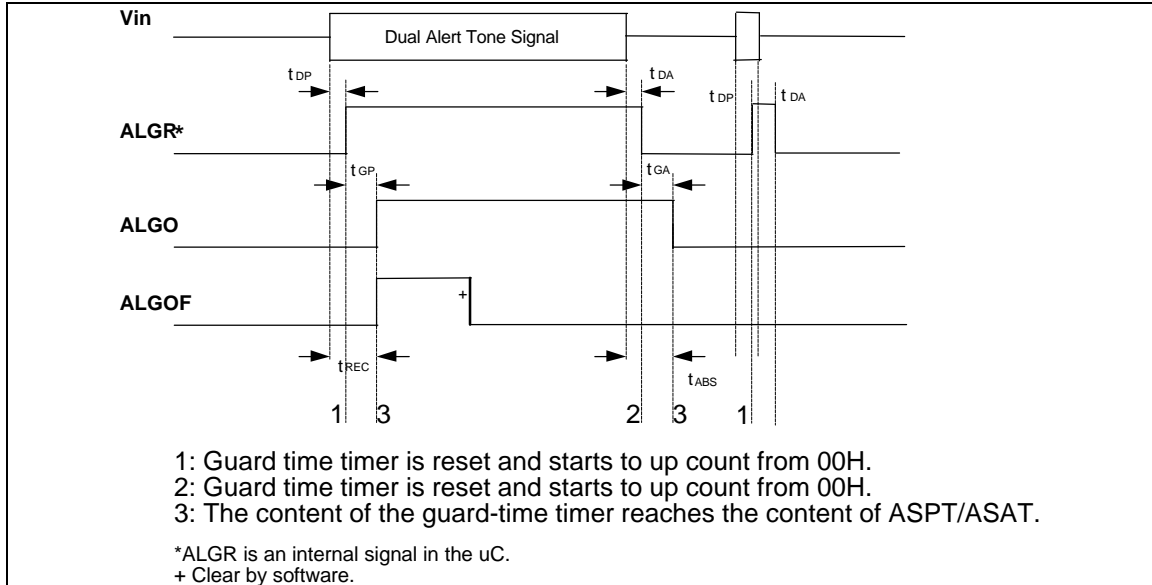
Vin

Dual Alert Tone Signal

$t_{DP}$

$t_{DA}$

$t_{DP}$

$t_{DA}$

ALGR*

$t_{GP}$

$t_{GA}$

ALGO

ALGOF

+

$t_{REC}$

$t_{ABS}$

1 3 2 3 1

1: Guard time timer is reset and starts to up count from 00H.
2: Guard time timer is reset and starts to up count from 00H.
3: The content of the guard-time timer reaches the content of ASPT/ASAT.

*ALGR is an internal signal in the uC.
+ Clear by software.